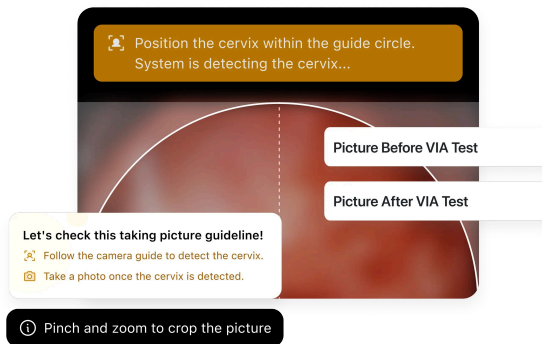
Position the cervix within the guide circle. System is detecting the cervix...

Picture Before VIA Test

Picture After VIA Test

Let's check this taking picture guideline!

Follow the camera guide to detect the cervix.

Take a photo once the cervix is detected.

Pinch and zoom to crop the picture